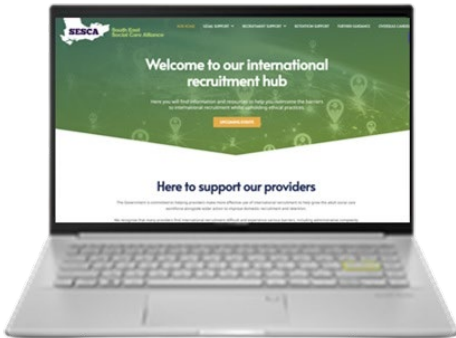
SESCA South East Social Care Alliance

OUR HUB VISAS SUPPORT RECRUITMENT SUPPORT RETENTION SUPPORT FURTHER GUIDANCE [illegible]

Welcome to our international recruitment hub

Here you will find information and resources to help you overcome the barriers to international recruitment whilst upholding ethical practices.

UPCOMING EVENTS

Here to support our providers

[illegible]

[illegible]